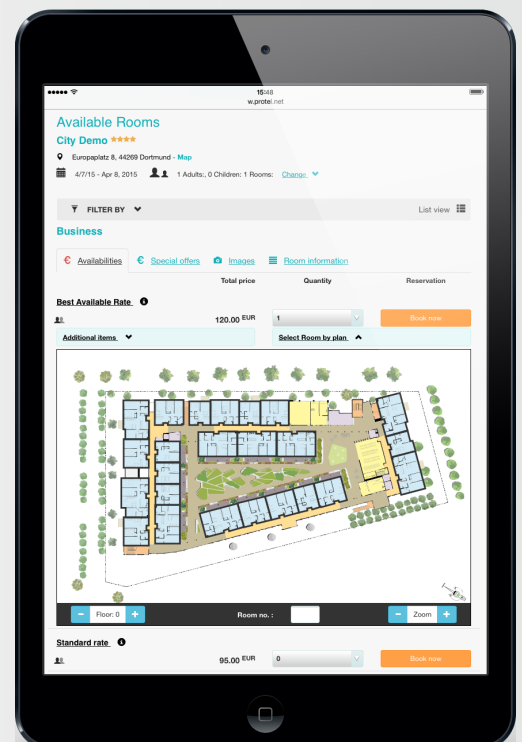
●●●●● 15:48
w.protel.net

Available Rooms

City Demo ★★★★

Europaplatz 8, 44269 Dortmund - Map

4/7/15 - Apr 8, 2015 1 Adults:, 0 Children: 1 Rooms: Change

FILTER BY List view

Business

€ Availabilities € Special offers Images Room information

Total price Quantity Reservation

Best Available Rate

120.00 EUR 1 Book now

Additional items Select Room by plan

- Floor: 0 + Room no. : - Zoom +

Standard rate

95.00 EUR 0 Book now